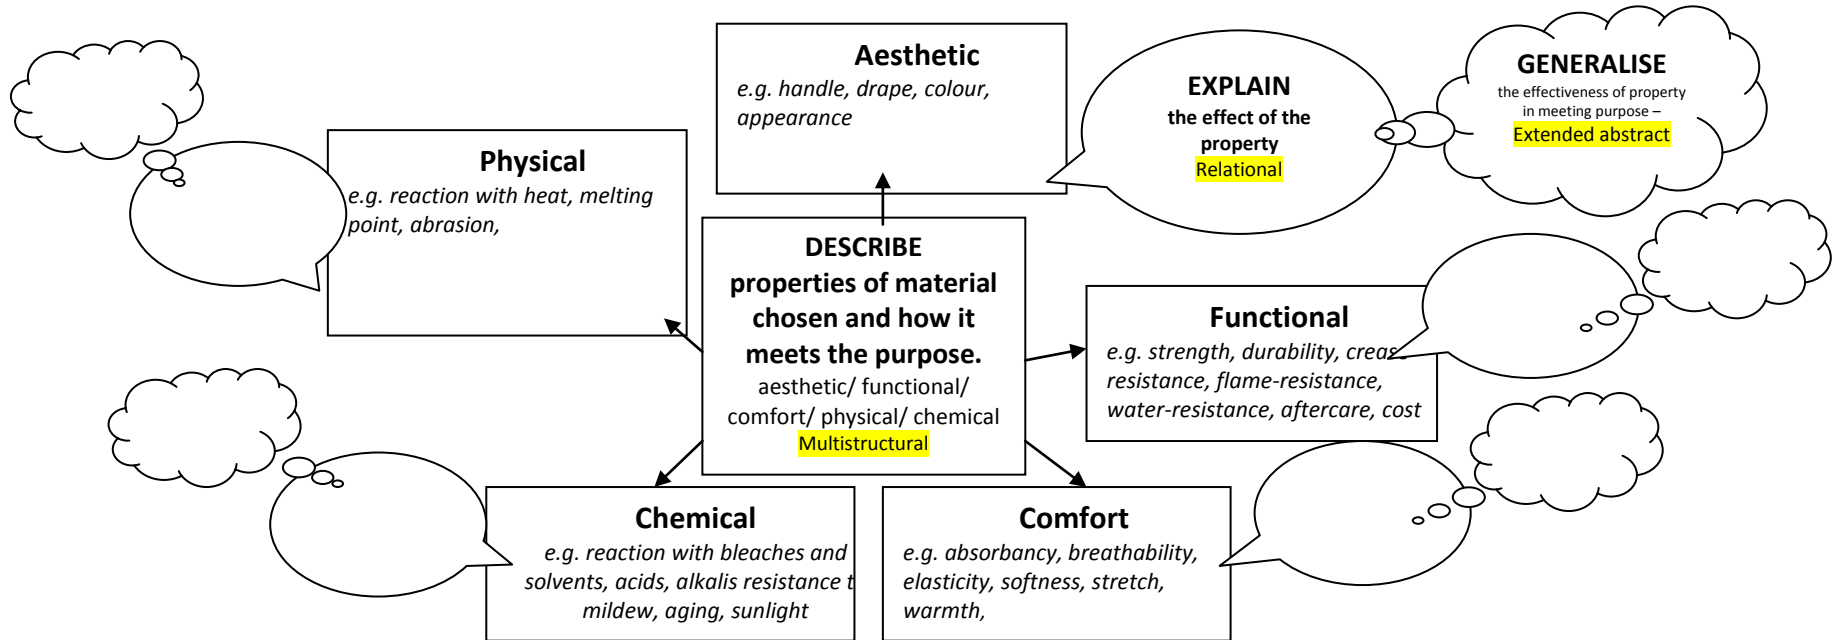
Aesthetic
e.g. handle, drape, colour, appearance

EXPLAIN
the effect of the property
Relational

GENERALISE
the effectiveness of property in meeting purpose –
Extended abstract

Physical
e.g. reaction with heat, melting point, abrasion,

DESCRIBE
properties of material chosen and how it meets the purpose.
aesthetic/ functional/ comfort/ physical/ chemical
Multistructural

Functional
e.g. strength, durability, creas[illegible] resistance, flame-resistance, water-resistance, aftercare, cost

Chemical
e.g. reaction with bleaches and solvents, acids, alkalis resistance t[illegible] mildew, aging, sunlight

Comfort
e.g. absorbancy, breathability, elasticity, softness, stretch, warmth,